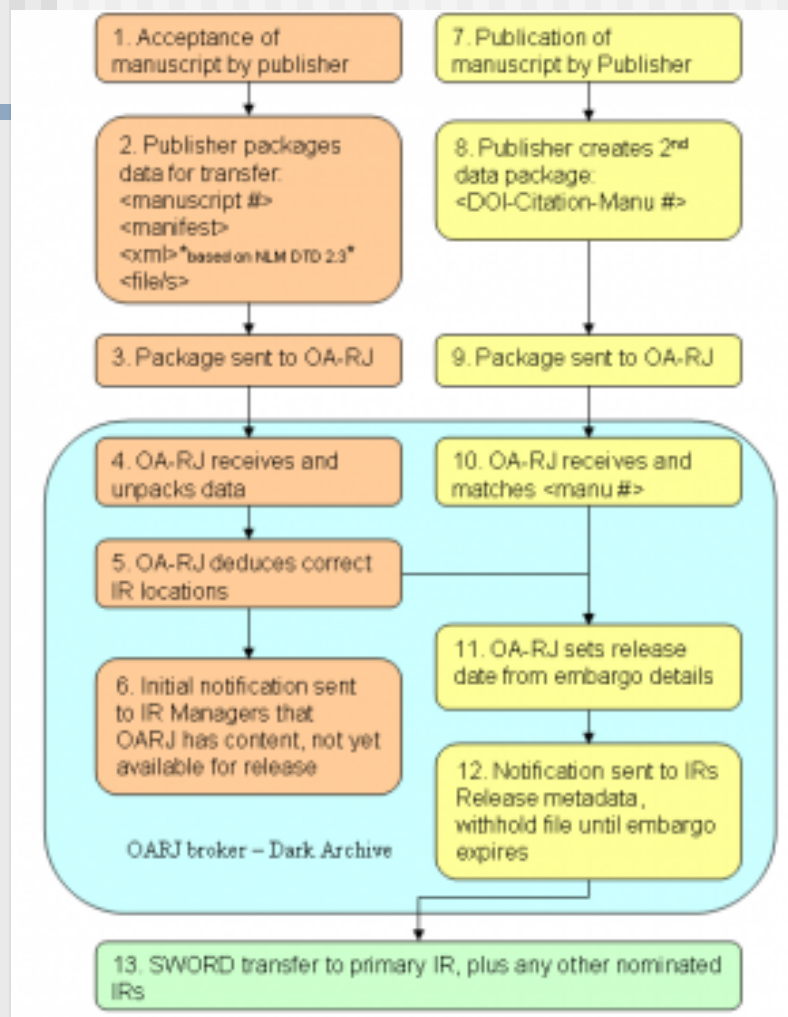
1. Acceptance of manuscript by publisher

2. Publisher packages data for transfer:
<manuscript #>
<manifest>
<xml>*based on NLM DTD 2.3*
<file/s>

3. Package sent to OA-RJ

4. OA-RJ receives and unpacks data

5. OA-RJ deduces correct IR locations

6. Initial notification sent to IR Managers that OARJ has content, not yet available for release

7. Publication of manuscript by Publisher

8. Publisher creates 2$^{nd}$ data package:
<DOI-Citation-Manu #>

9. Package sent to OA-RJ

10. OA-RJ receives and matches <manu #>

11. OA-RJ sets release date from embargo details

12. Notification sent to IRs Release metadata, withhold file until embargo expires

OARJ broker – Dark Archive

13. SWORD transfer to primary IR, plus any other nominated IRs